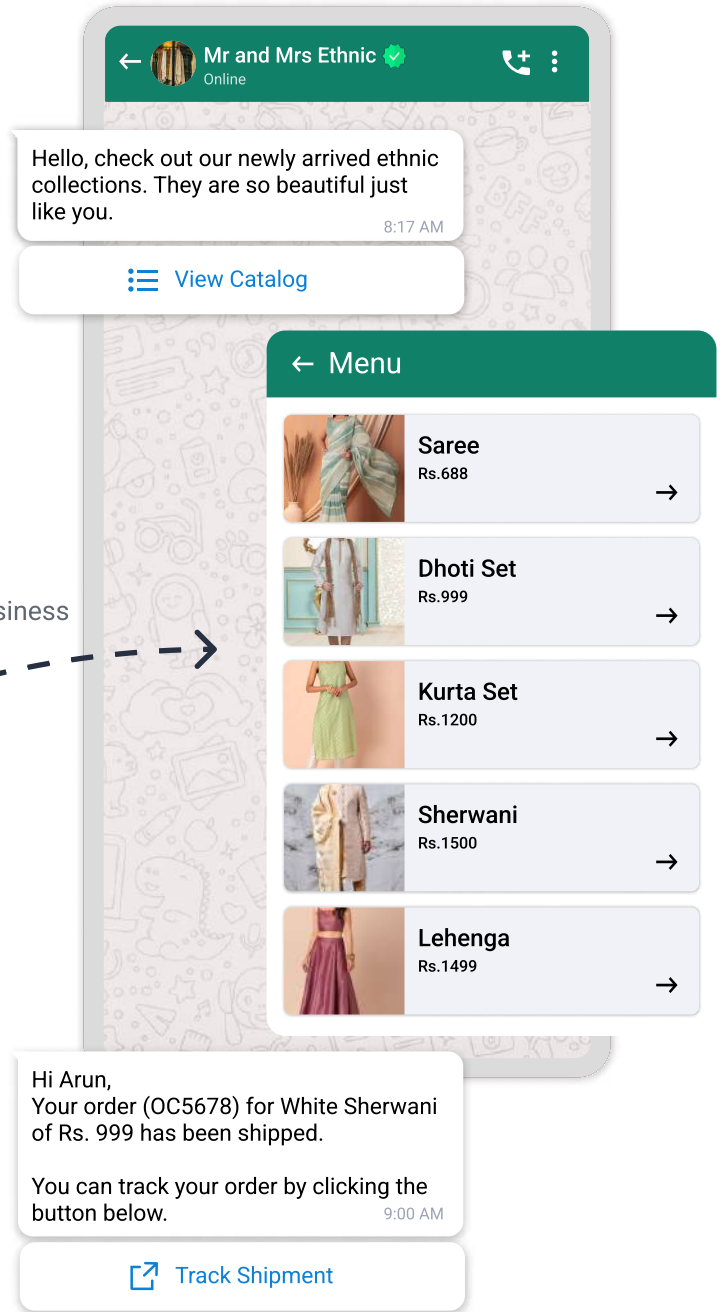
Mr and Mrs Ethnic
Online

Hello, check out our newly arrived ethnic collections. They are so beautiful just like you.
8:17 AM

View Catalog

Menu

Saree
Rs.688

Dhoti Set
Rs.999

Kurta Set
Rs.1200

Sherwani
Rs.1500

Lehenga
Rs.1499

siness

Hi Arun,
Your order (OC5678) for White Sherwani of Rs. 999 has been shipped.

You can track your order by clicking the button below.
9:00 AM

Track Shipment